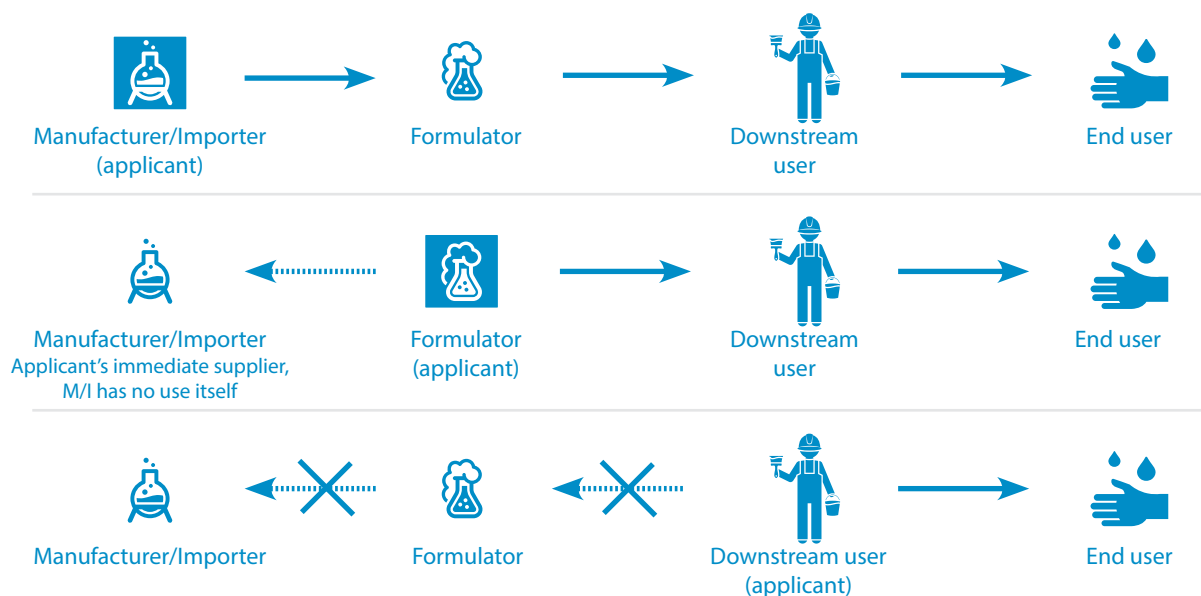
Manufacturer/Importer (applicant)

Formulator

Downstream user

End user

Manufacturer/Importer
Applicant's immediate supplier, M/I has no use itself

Formulator (applicant)

Downstream user

End user

Manufacturer/Importer

Formulator

Downstream user (applicant)

End user